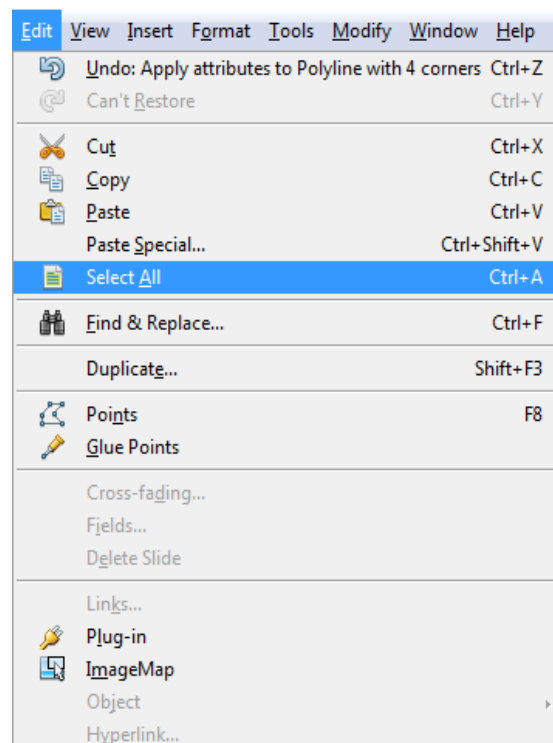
Edit View Insert Format Tools Modify Window Help

Undo: Apply attributes to Polyline with 4 corners Ctrl+Z
Can't Restore Ctrl+Y

Cut Ctrl+X
Copy Ctrl+C
Paste Ctrl+V
Paste Special... Ctrl+Shift+V
Select All Ctrl+A

Find & Replace... Ctrl+F

Duplicate... Shift+F3

Points F8
Glue Points

Cross-fading...
Fields...
Delete Slide

Links...
Plug-in
ImageMap
Object
Hyperlink...